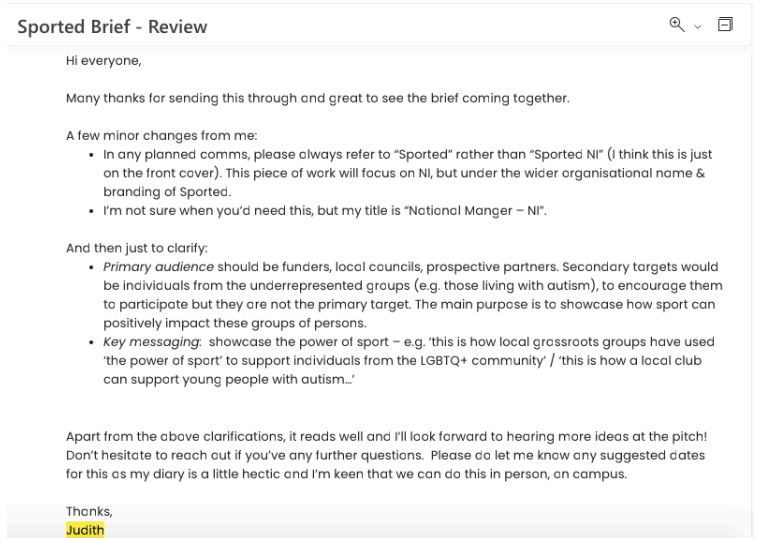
Sported Brief - Review

Hi everyone,

Many thanks for sending this through and great to see the brief coming together.

A few minor changes from me:

- In any planned comms, please always refer to "Sported" rather than "Sported NI" (I think this is just on the front cover). This piece of work will focus on NI, but under the wider organisational name & branding of Sported.
- I'm not sure when you'd need this, but my title is "National Manger – NI".

And then just to clarify:

- *Primary audience* should be funders, local councils, prospective partners. Secondary targets would be individuals from the underrepresented groups (e.g. those living with autism), to encourage them to participate but they are not the primary target. The main purpose is to showcase how sport can positively impact these groups of persons.
- *Key messaging*: showcase the power of sport – e.g. 'this is how local grassroots groups have used 'the power of sport' to support individuals from the LGBTQ+ community' / 'this is how a local club can support young people with autism...'

Apart from the above clarifications, it reads well and I'll look forward to hearing more ideas at the pitch! Don't hesitate to reach out if you've any further questions. Please do let me know any suggested dates for this as my diary is a little hectic and I'm keen that we can do this in person, on campus.

Thanks,
Judith